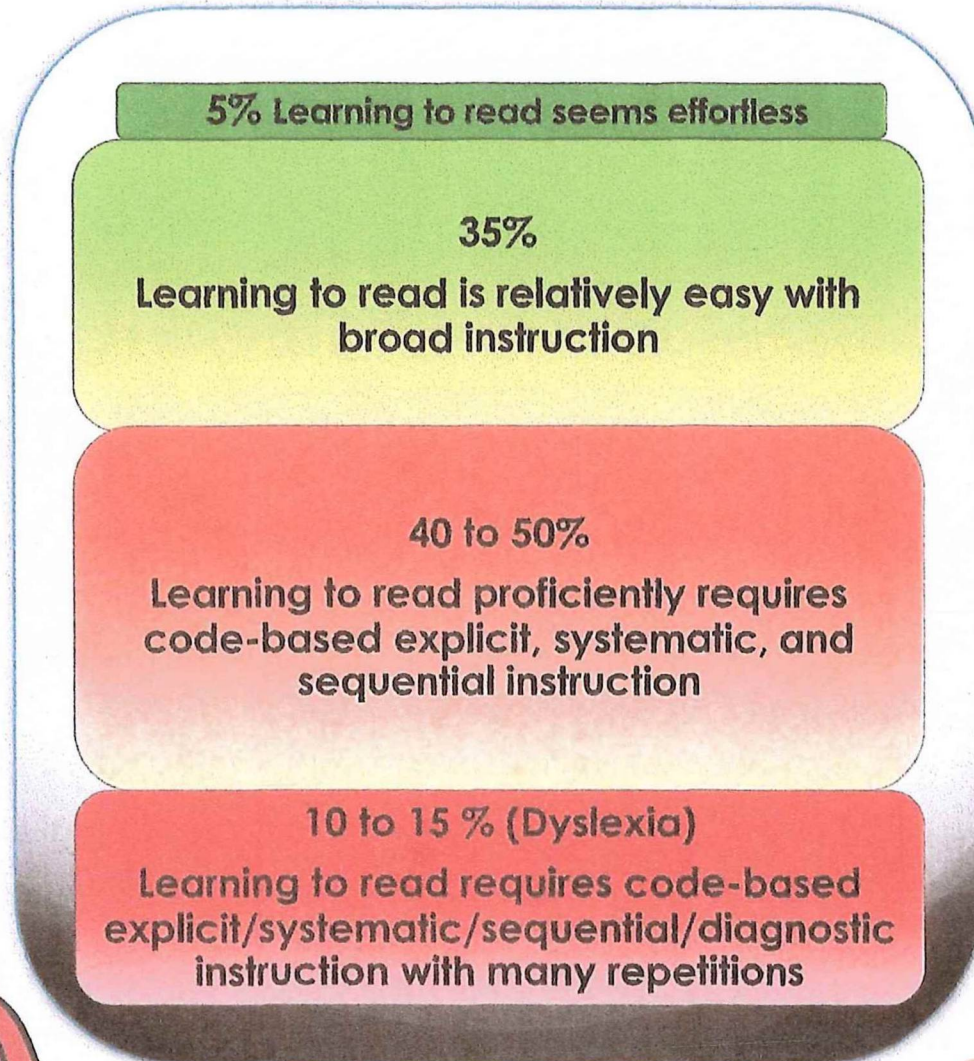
5% Learning to read seems effortless

35%

Learning to read is relatively easy with broad instruction

40 to 50%

Learning to read proficiently requires code-based explicit, systematic, and sequential instruction

10 to 15 % (Dyslexia)

Learning to read requires code-based explicit/systematic/sequential/diagnostic instruction with many repetitions